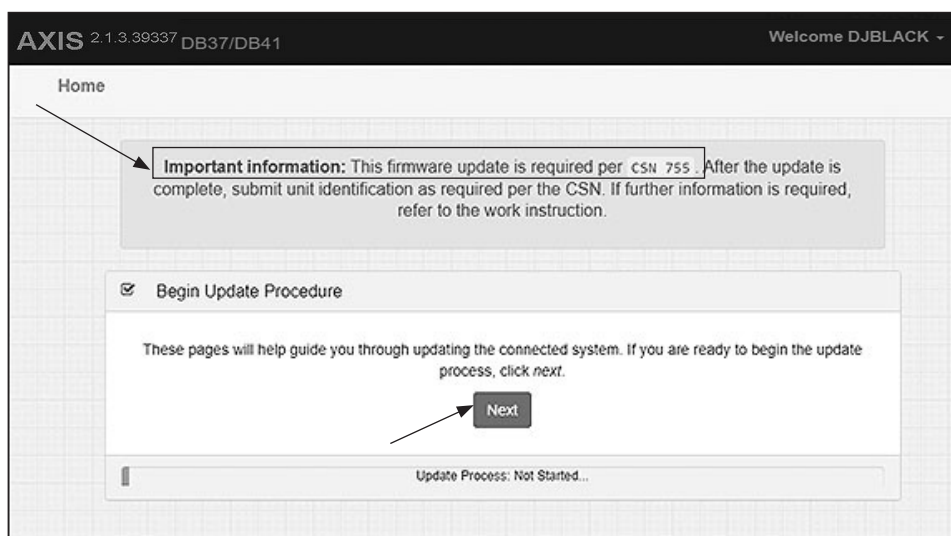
AXIS 2.1.3.39337 DB37/DB41

Welcome DJBLACK

Home

Important information: This firmware update is required per CSN 755. After the update is complete, submit unit identification as required per the CSN. If further information is required, refer to the work instruction.

Begin Update Procedure

These pages will help guide you through updating the connected system. If you are ready to begin the update process, click *next*.

Next

Update Process: Not Started...